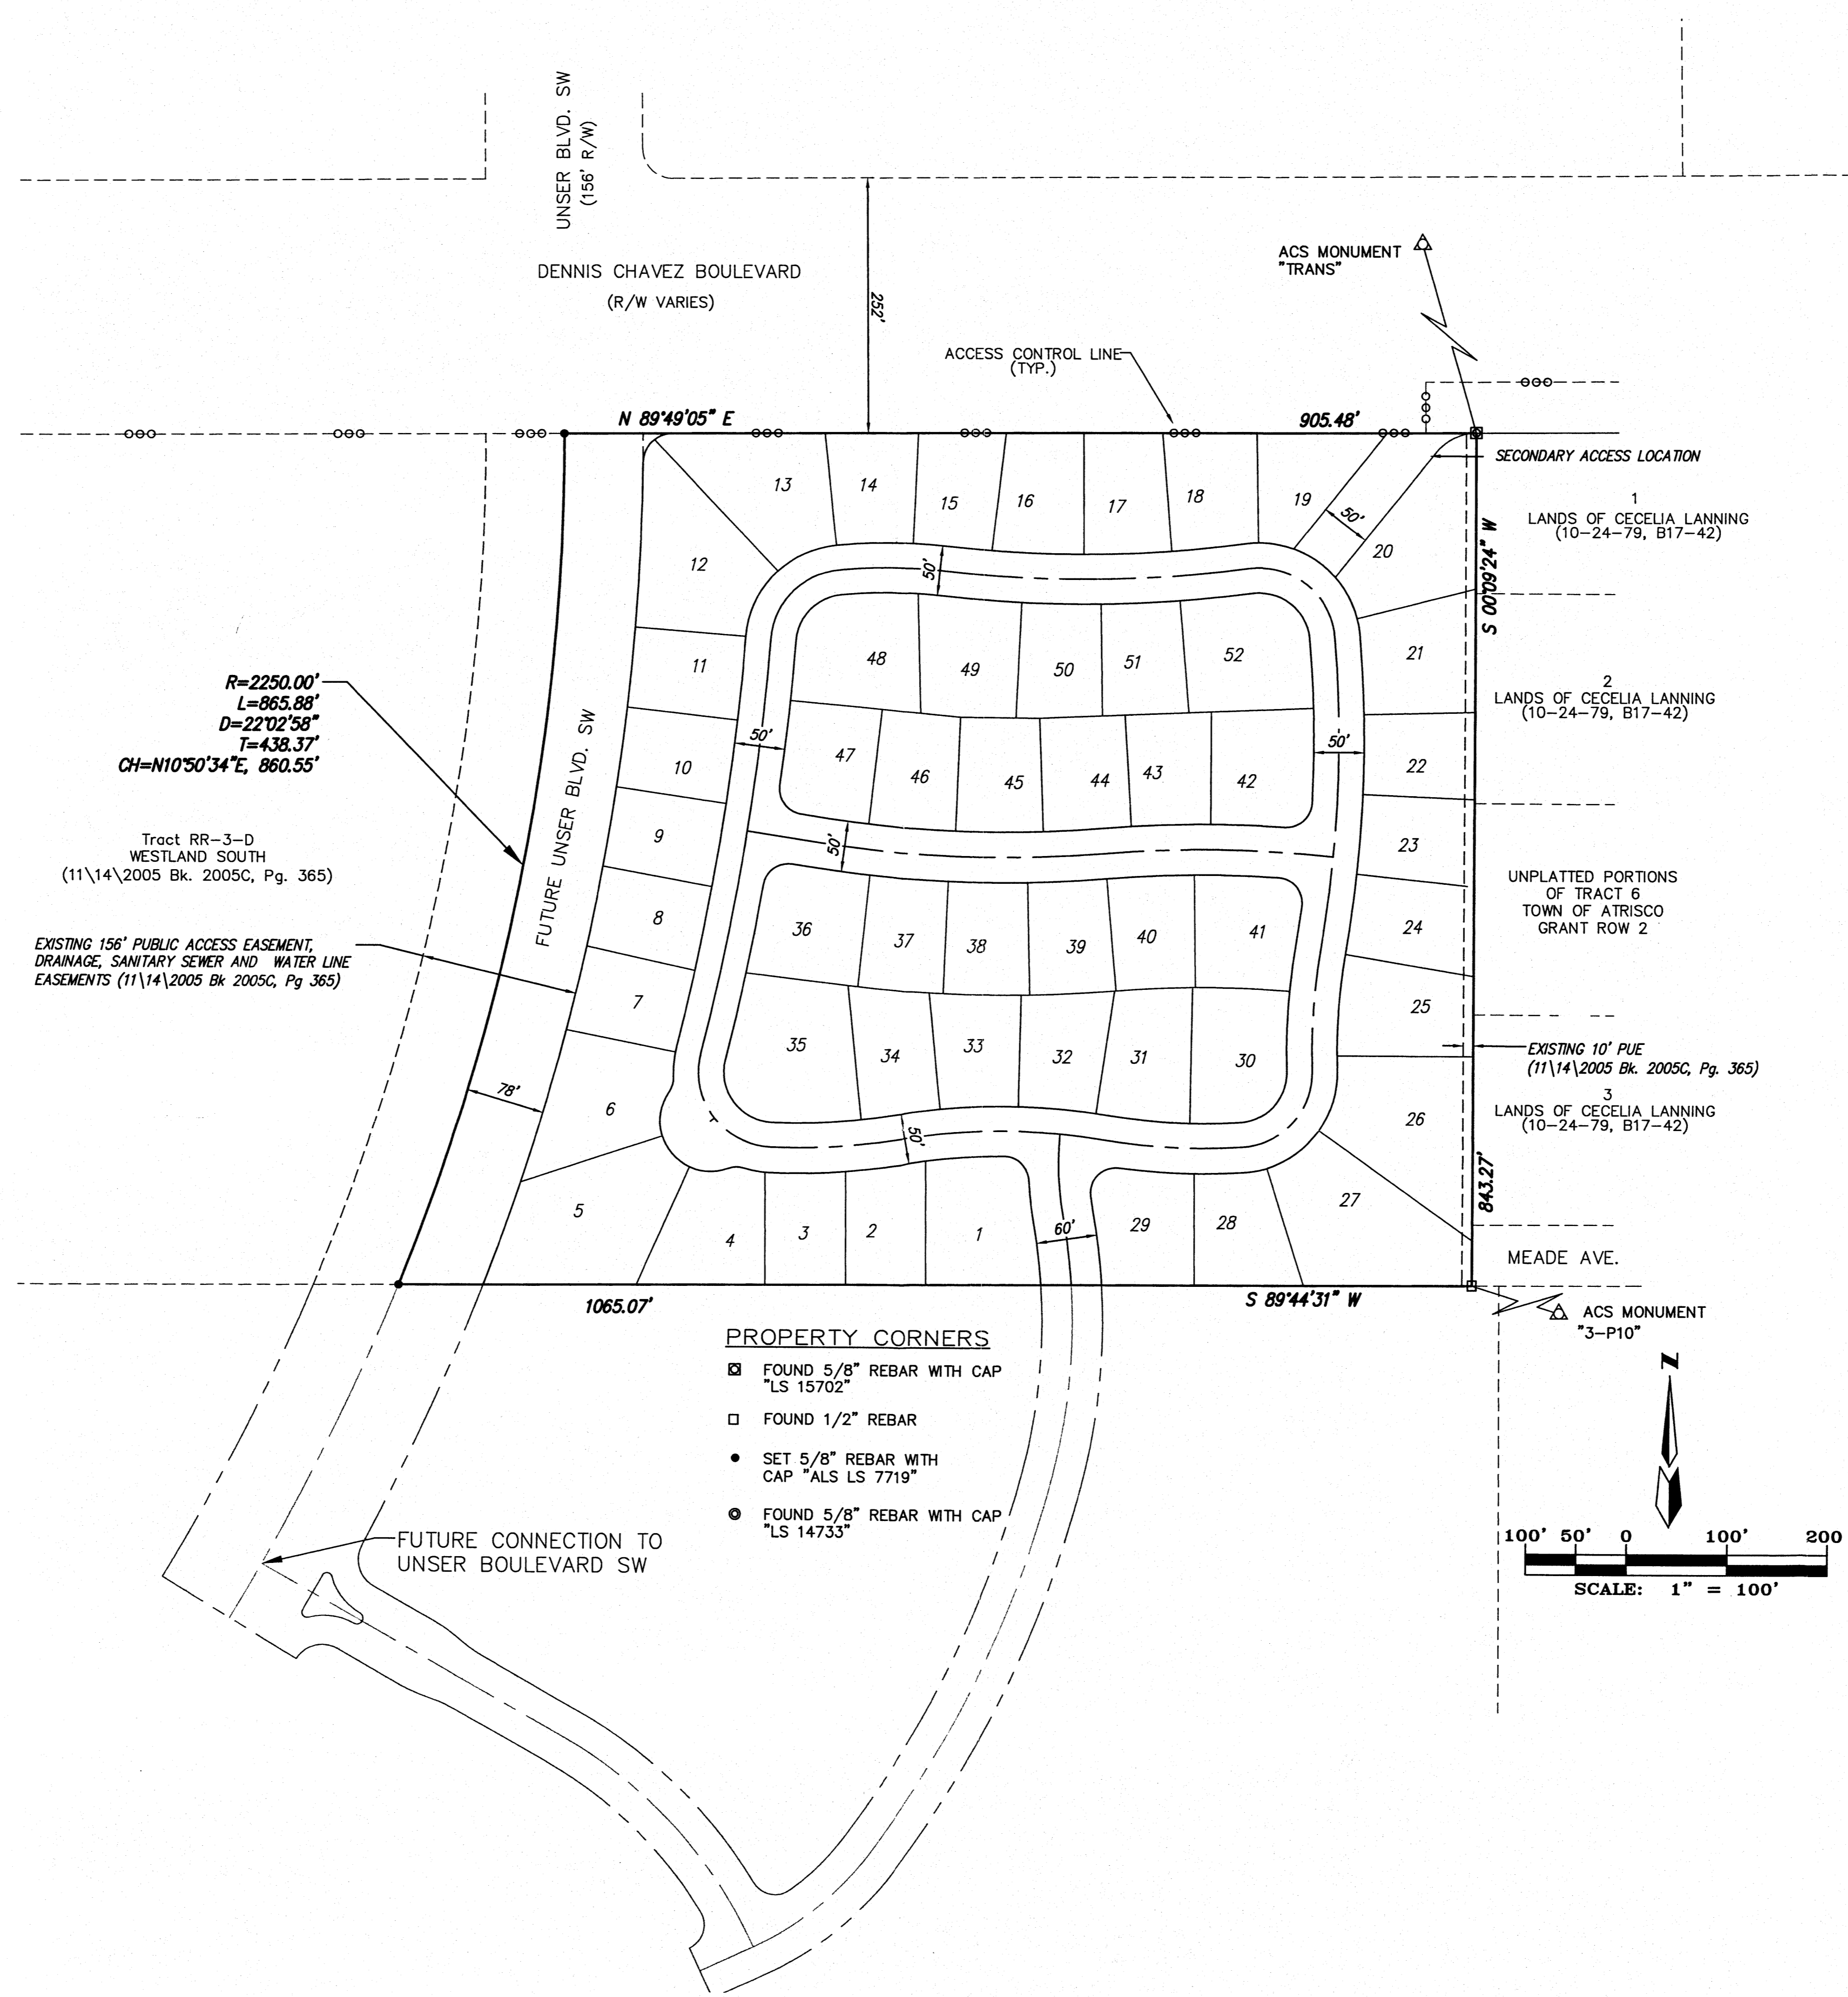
UNSER BLVD. SW
(156' R/W)

DENNIS CHAVEZ BOULEVARD
(R/W VARIES)

252'

ACS MONUMENT
"TRANS"

ACCESS CONTROL LINE
(TYP.)

N 89°49'05" E

905.48'

SECONDARY ACCESS LOCATION

1
LANDS OF CECELIA LANNING
(10-24-79, B17-42)

S 00°09'24" W

2
LANDS OF CECELIA LANNING
(10-24-79, B17-42)

UNPLATTED PORTIONS
OF TRACT 6
TOWN OF ATRISCO
GRANT ROW 2

EXISTING 10' PUE
(11\14\2005 Bk. 2005C, Pg. 365)

3
LANDS OF CECELIA LANNING
(10-24-79, B17-42)

843.27'

MEADE AVE.

R=2250.00'
L=865.88'
D=22°02'58"
T=438.37'
CH=N10°50'34"E, 860.55'

FUTURE UNSER BLVD. SW

Tract RR-3-D
WESTLAND SOUTH
(11\14\2005 Bk. 2005C, Pg. 365)

EXISTING 156' PUBLIC ACCESS EASEMENT, DRAINAGE, SANITARY SEWER AND WATER LINE EASEMENTS (11\14\2005 Bk 2005C, Pg 365)

13 14 15 16 17 18 19 20 12 11 10 9 8 7 6 5 4 3 2 1 29 28 27 26 25 24 23 22 21
48 49 50 51 52 47 46 45 44 43 42 36 37 38 39 40 41 35 34 33 32 31 30

50' 50' 50' 50' 50' 50' 60' 78'

1065.07'

S 89°44'31" W

ACS MONUMENT
"3-P10"

PROPERTY CORNERS

FOUND 5/8" REBAR WITH CAP "LS 15702"

FOUND 1/2" REBAR

SET 5/8" REBAR WITH CAP "ALS LS 7719"

FOUND 5/8" REBAR WITH CAP "LS 14733"

N

100' 50' 0 100' 200

SCALE: 1" = 100'

FUTURE CONNECTION TO UNSER BOULEVARD SW